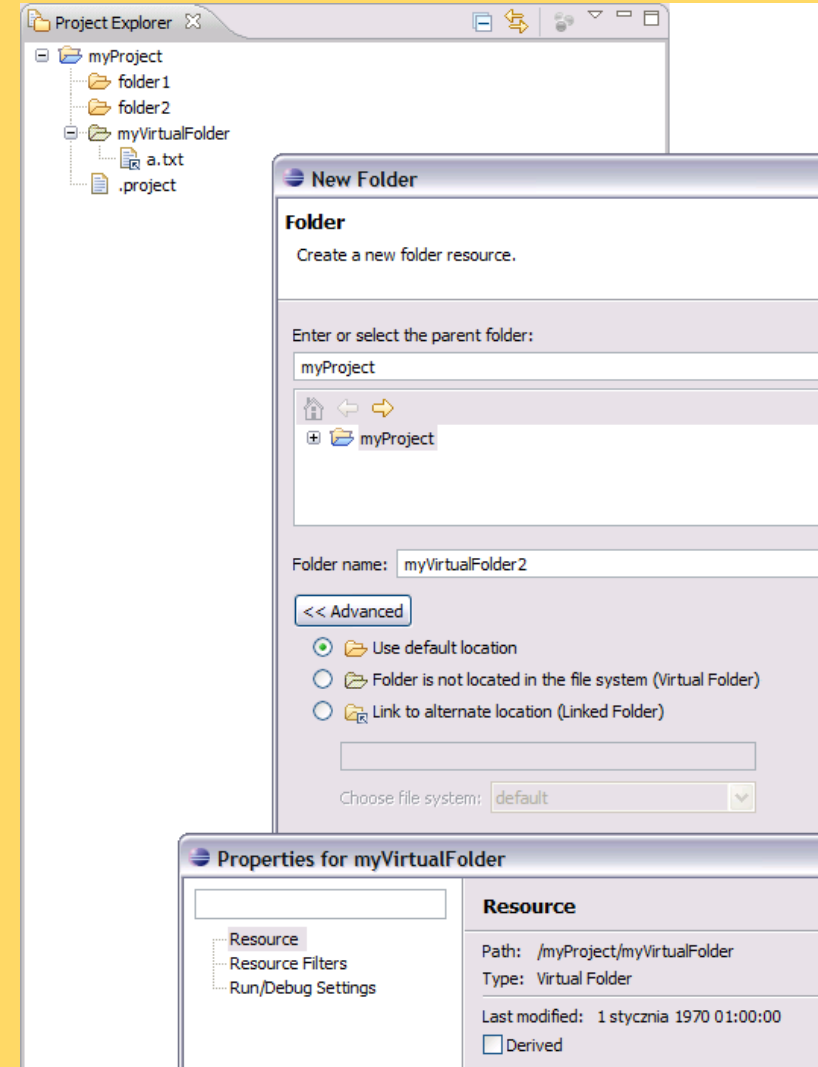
Project Explorer

myProject
folder1
folder2
myVirtualFolder
a.txt
.project

New Folder

Folder

Create a new folder resource.

Enter or select the parent folder:

myProject

myProject

Folder name: myVirtualFolder2

<< Advanced

Use default location

Folder is not located in the file system (Virtual Folder)

Link to alternate location (Linked Folder)

Choose file system: default

Properties for myVirtualFolder

Resource
Resource Filters
Run/Debug Settings

Resource

Path: /myProject/myVirtualFolder
Type: Virtual Folder

Last modified: 1 stycznia 1970 01:00:00

Derived